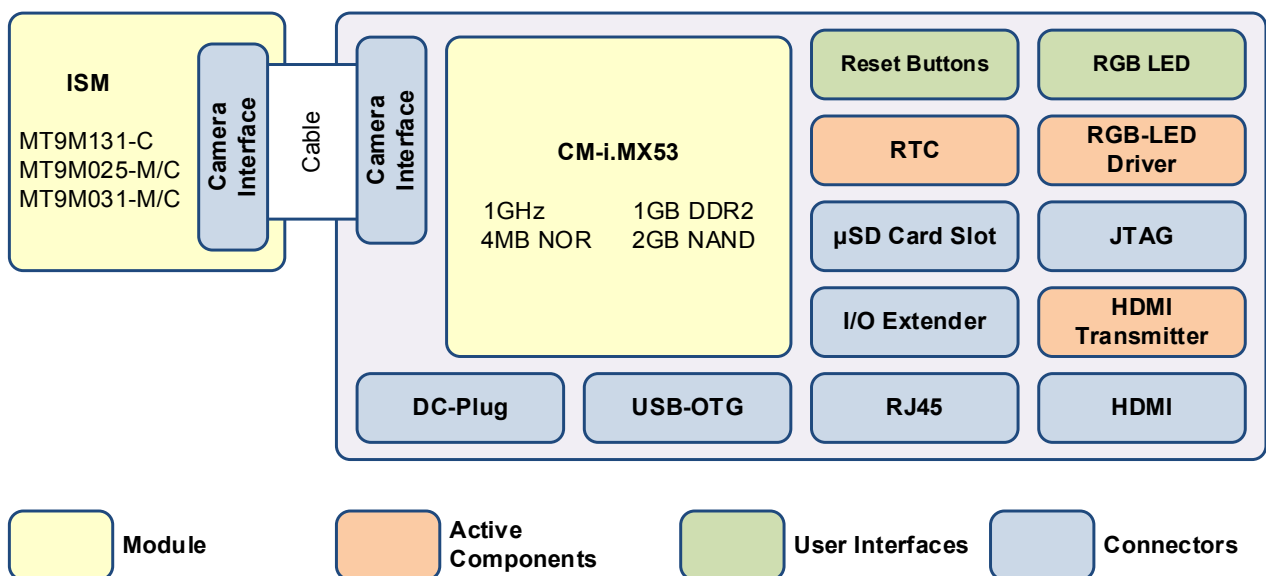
ISM

MT9M131-C
MT9M025-M/C
MT9M031-M/C

Camera Interface

Cable

Camera Interface

CM-i.MX53

1GHz
4MB NOR

1GB DDR2
2GB NAND

Reset Buttons

RGB LED

RTC

RGB-LED Driver

µSD Card Slot

JTAG

I/O Extender

HDMI Transmitter

DC-Plug

USB-OTG

RJ45

HDMI

Module

Active Components

User Interfaces

Connectors